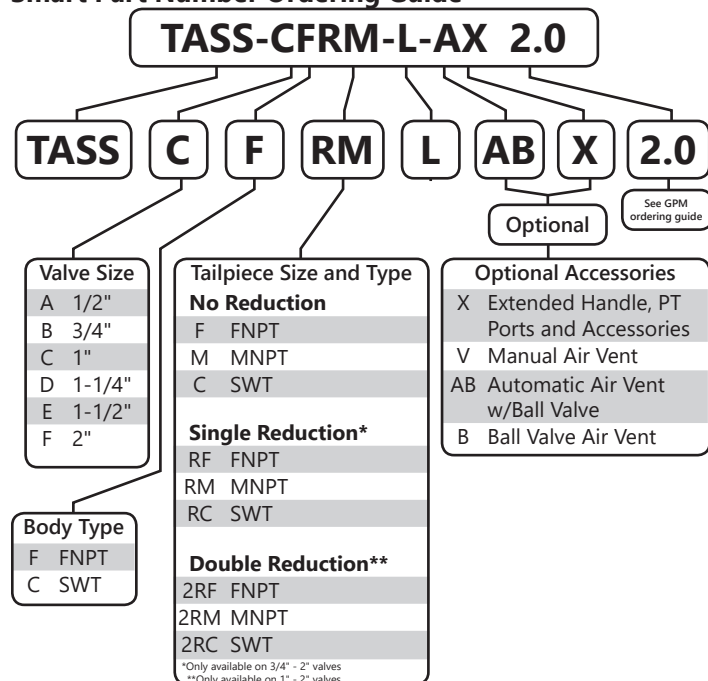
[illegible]

TASS-CFRM-L-AX 2.0

TASS C F RM L AB X 2.0

See GPM ordering guide

Optional

| Valve Size | |
|---|---|
| A | 1/2" |
| B | 3/4" |
| C | 1" |
| D | 1-1/4" |
| E | 1-1/2" |
| F | 2" |

| Body Type | |
|---|---|
| F | FNPT |
| C | SWT |

Tailpiece Size and Type

No Reduction

| | |
|---|---|
| F | FNPT |
| M | MNPT |
| C | SWT |

Single Reduction*

| | |
|---|---|
| RF | FNPT |
| RM | MNPT |
| RC | SWT |

Double Reduction**

| | |
|---|---|
| 2RF | FNPT |
| 2RM | MNPT |
| 2RC | SWT |

*Only available on 3/4" - 2" valves
**Only available on 1" - 2" valves

| Optional Accessories | |
|---|---|
| X | Extended Handle, PT Ports and Accessories |
| V | Manual Air Vent |
| AB | Automatic Air Vent w/Ball Valve |
| B | Ball Valve Air Vent |